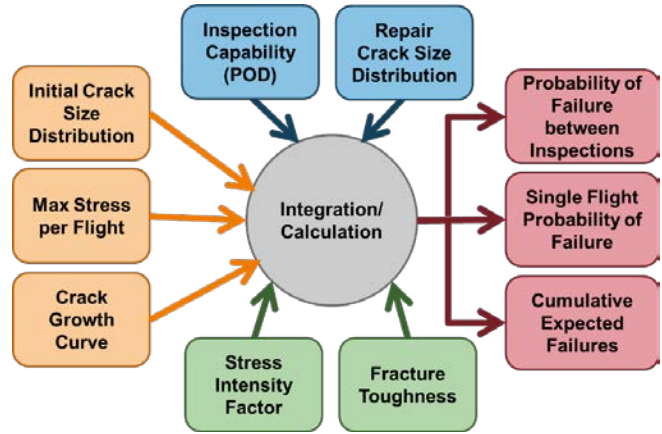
Inspection Capability (POD)

Repair Crack Size Distribution

Initial Crack Size Distribution

Max Stress per Flight

Crack Growth Curve

Integration/ Calculation

Stress Intensity Factor

Fracture Toughness

Probability of Failure between Inspections

Single Flight Probability of Failure

Cumulative Expected Failures